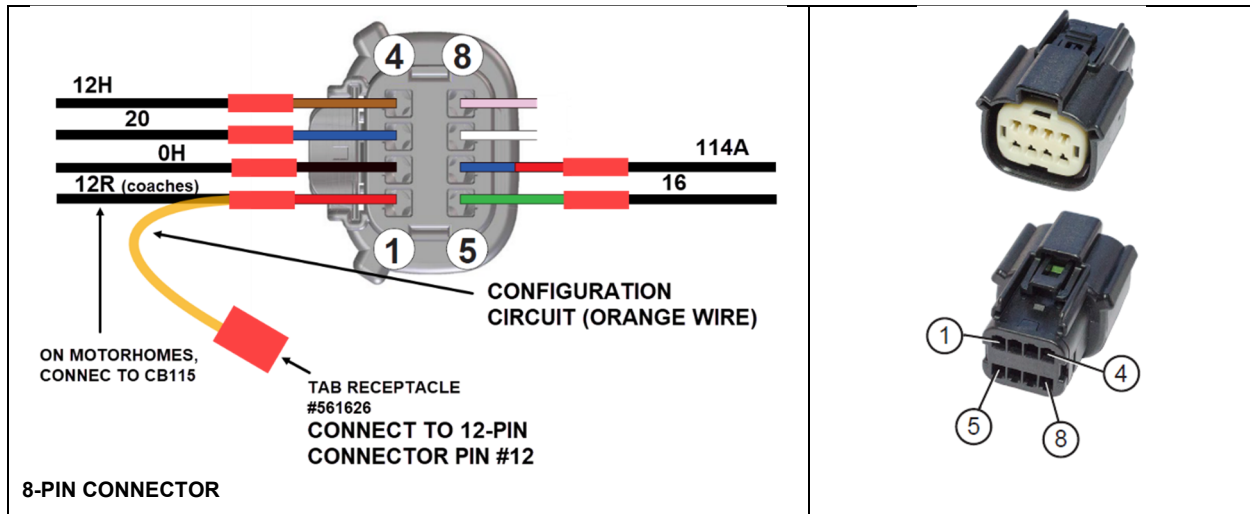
4 8

12H

20

0H

12R (coaches)

114A

16

1 5

CONFIGURATION CIRCUIT (ORANGE WIRE)

ON MOTORHOMES, CONNEC TO CB115

TAB RECEPTACLE #561626

CONNECT TO 12-PIN CONNECTOR PIN #12

8-PIN CONNECTOR

1

4

5

8